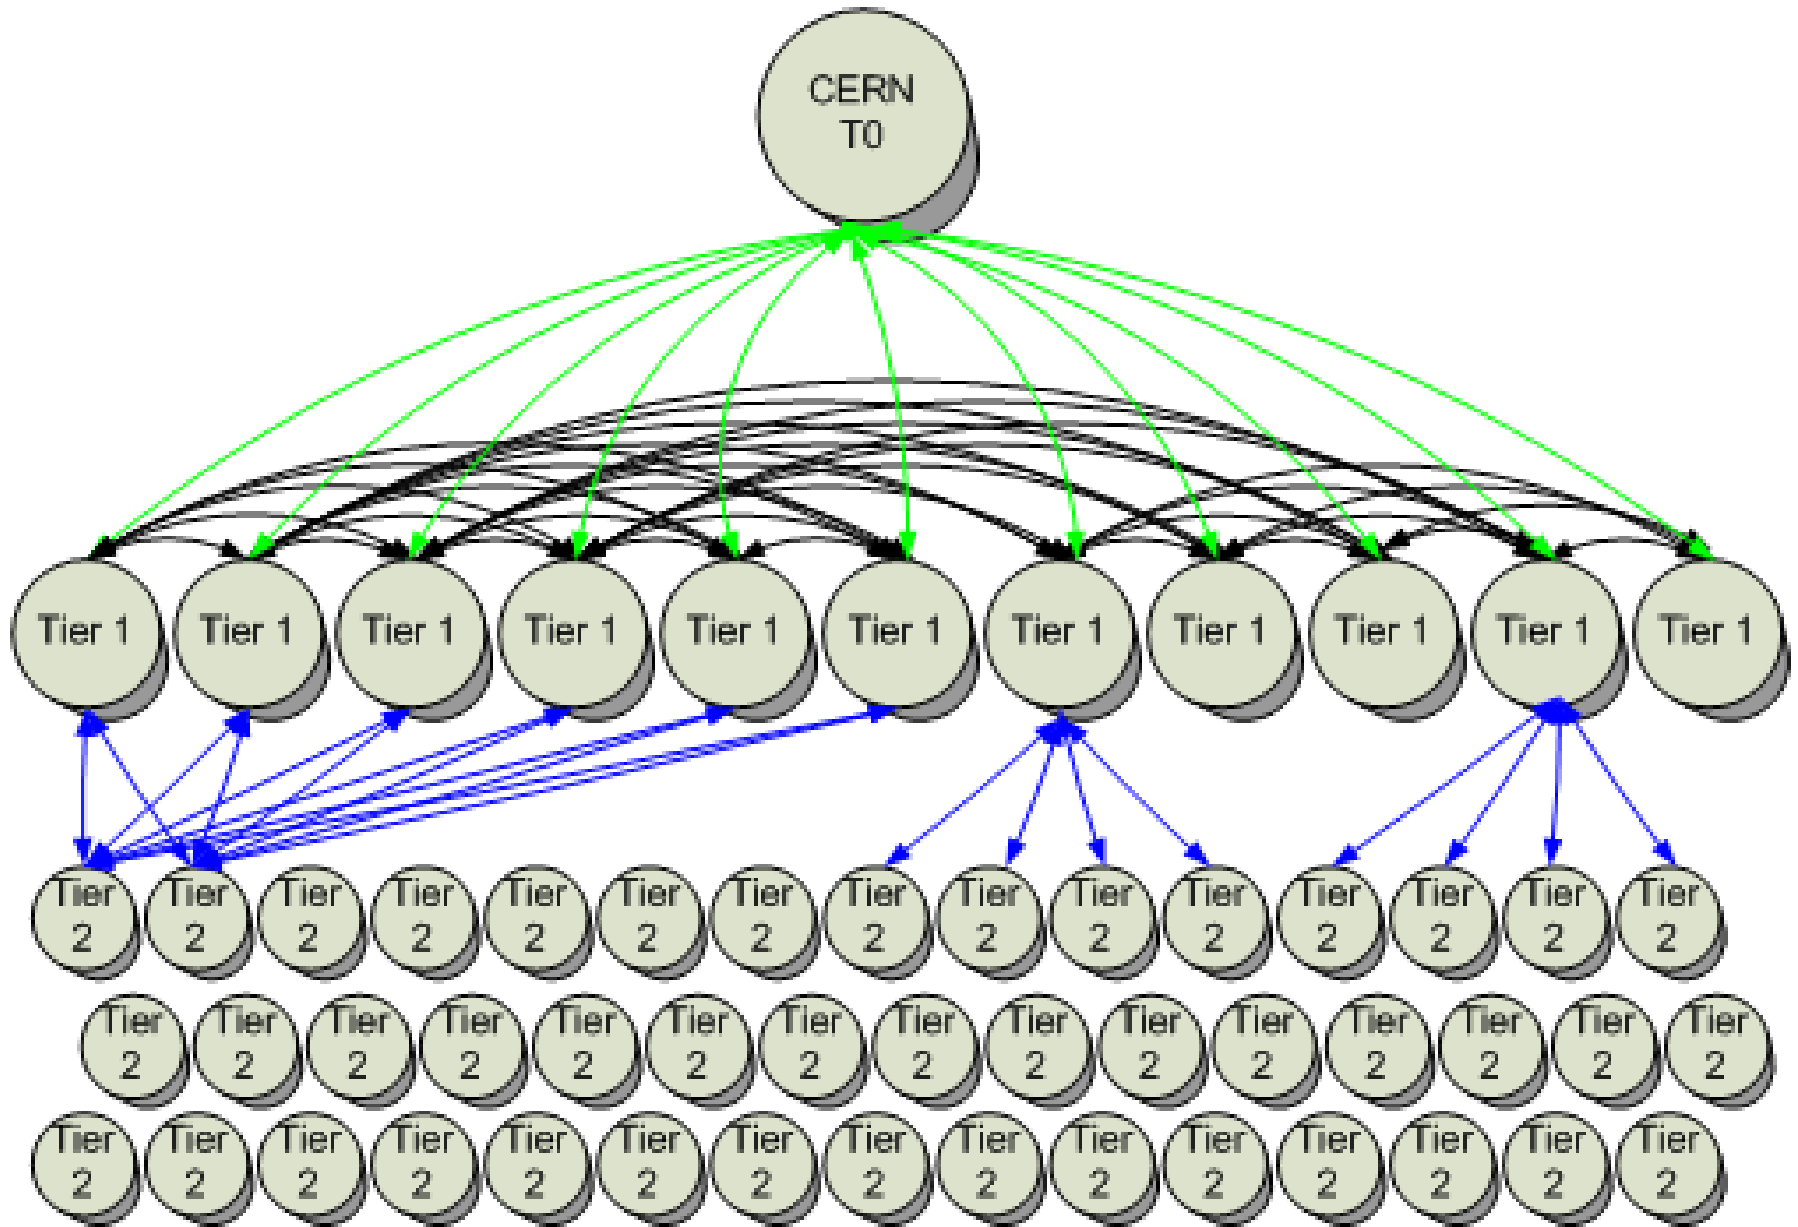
CERN T0

Tier 1 Tier 1 Tier 1 Tier 1 Tier 1 Tier 1 Tier 1 Tier 1 Tier 1 Tier 1 Tier 1

Tier 2 Tier 2 Tier 2 Tier 2 Tier 2 Tier 2 Tier 2 Tier 2 Tier 2 Tier 2 Tier 2 Tier 2 Tier 2 Tier 2 Tier 2

Tier 2 Tier 2 Tier 2 Tier 2 Tier 2 Tier 2 Tier 2 Tier 2 Tier 2 Tier 2 Tier 2 Tier 2 Tier 2 Tier 2 Tier 2

Tier 2 Tier 2 Tier 2 Tier 2 Tier 2 Tier 2 Tier 2 Tier 2 Tier 2 Tier 2 Tier 2 Tier 2 Tier 2 Tier 2 Tier 2